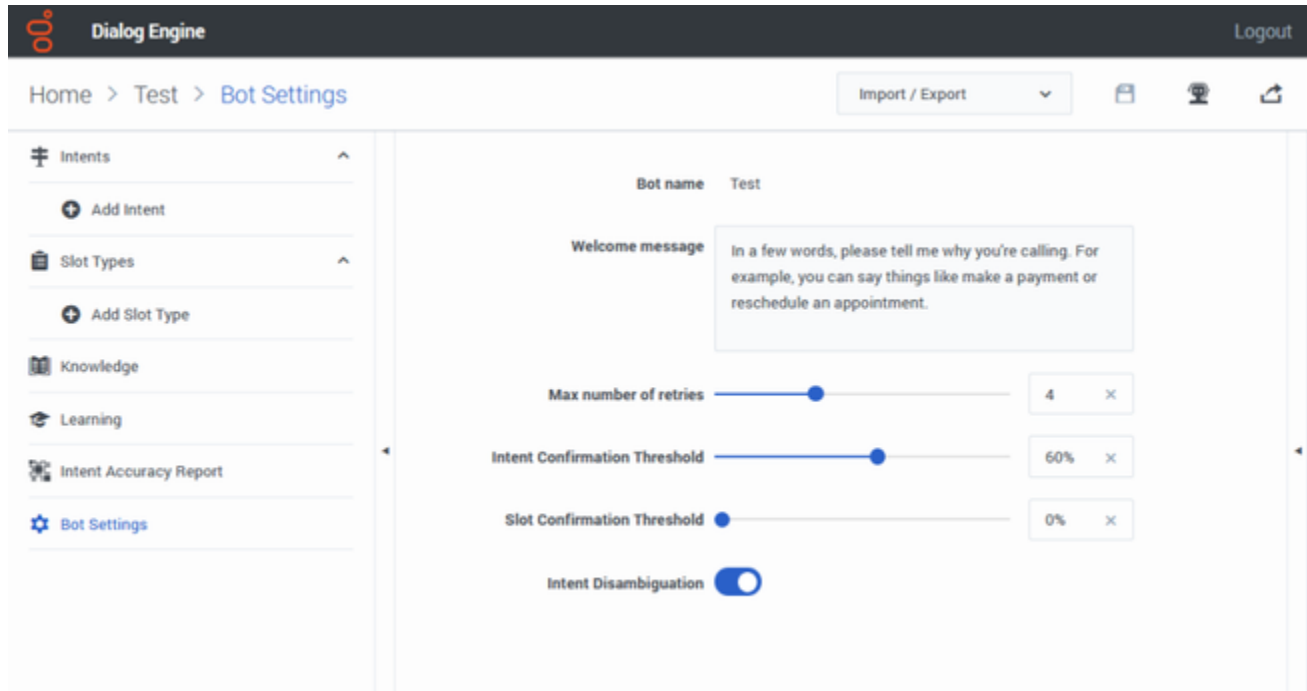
Dialog Engine

Logout

Home > Test > Bot Settings

Import / Export

Intents

Add Intent

Slot Types

Add Slot Type

Knowledge

Learning

Intent Accuracy Report

Bot Settings

Bot name Test

Welcome message In a few words, please tell me why you're calling. For example, you can say things like make a payment or reschedule an appointment.

Max number of retries 4 ×

Intent Confirmation Threshold 60% ×

Slot Confirmation Threshold 0% ×

Intent Disambiguation